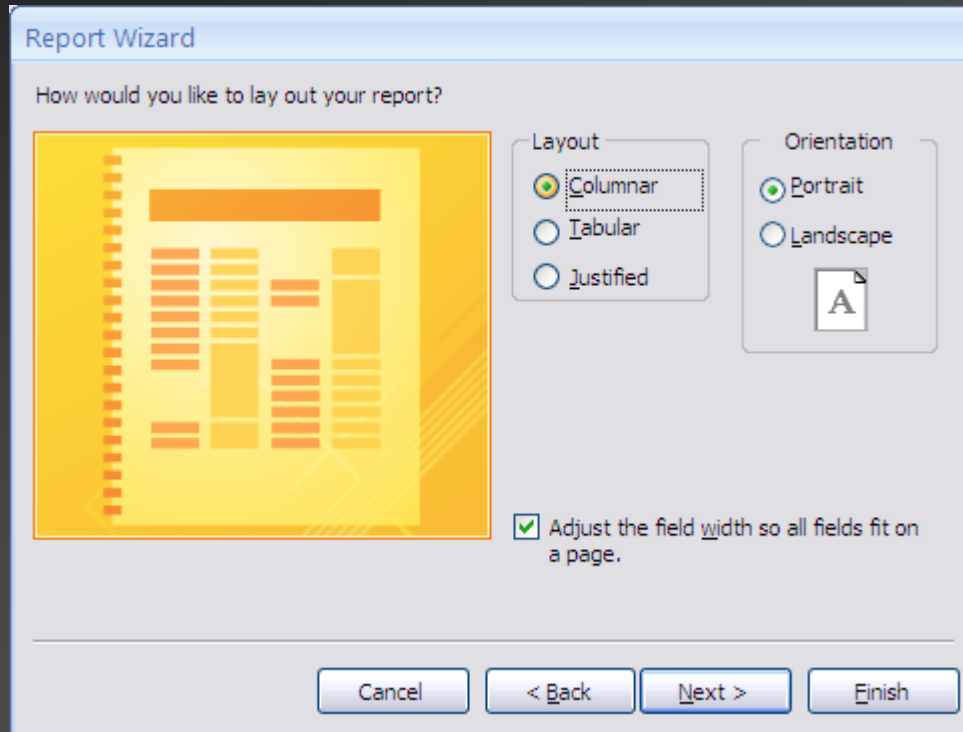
Report Wizard

How would you like to lay out your report?

Layout
Columnar
Tabular
Justified

Orientation
Portrait
Landscape

A

Adjust the field width so all fields fit on a page.

Cancel
< Back
Next >
Finish